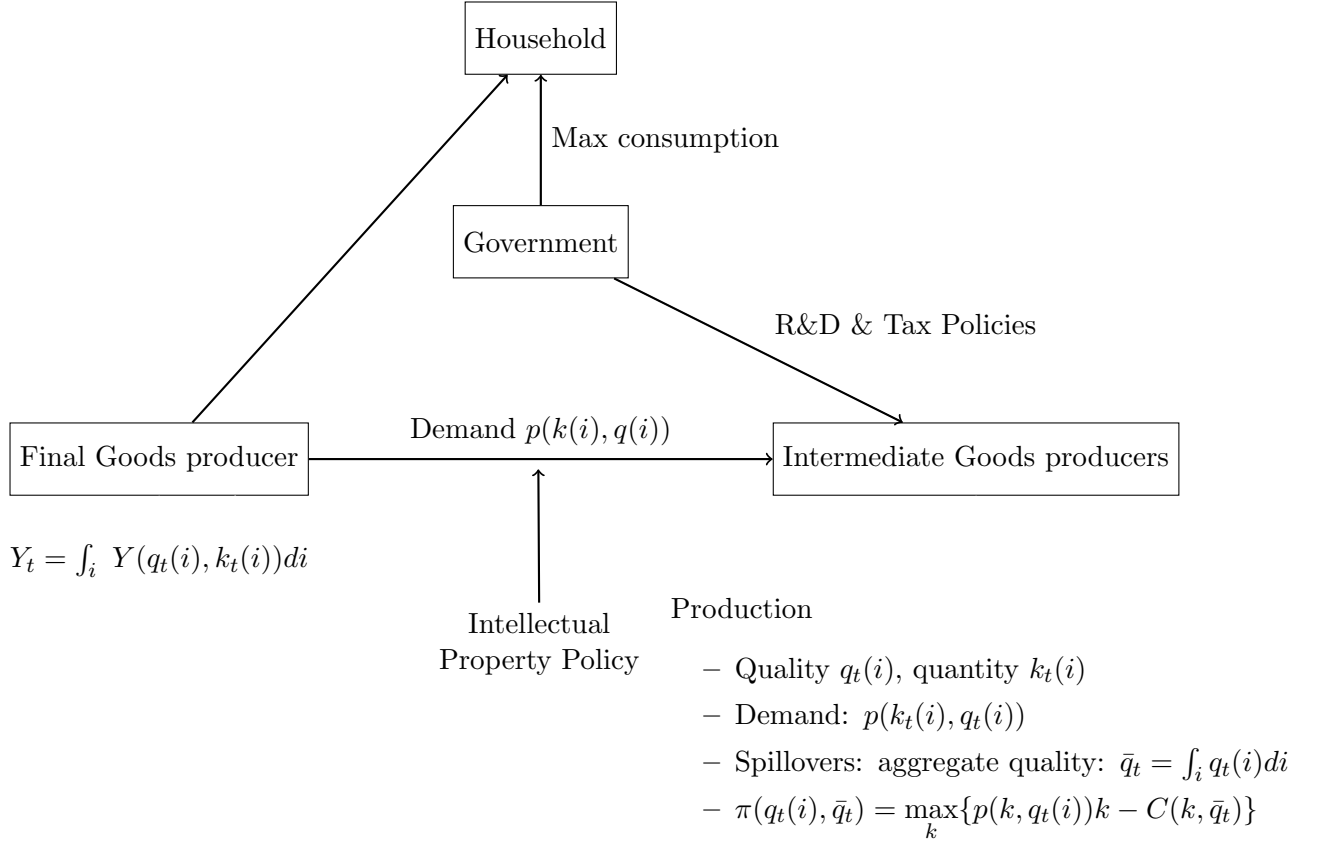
Household

Max consumption

Government

R&D & Tax Policies

Final Goods producer

Demand $p(k(i), q(i))$

Intermediate Goods producers

$Y_t = \int_i Y(q_t(i), k_t(i))di$

Intellectual Property Policy

Production

– Quality $q_t(i)$, quantity $k_t(i)$

– Demand: $p(k_t(i), q_t(i))$

– Spillovers: aggregate quality: $\bar{q}_t = \int_i q_t(i)di$

– $\pi(q_t(i), \bar{q}_t) = \max_k \{p(k, q_t(i))k - C(k, \bar{q}_t)\}$